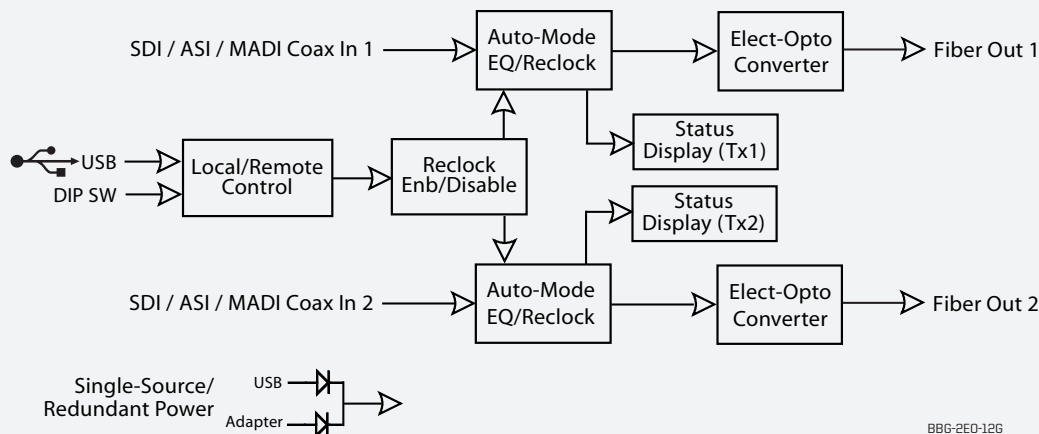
SDI / ASI / MADI Coax In 1

Auto-Mode EQ/Reclock

Elect-Opto Converter

Fiber Out 1

Status Display (Tx1)

USB

DIP SW

Local/Remote Control

Reclock Enb/Disable

Status Display (Tx2)

SDI / ASI / MADI Coax In 2

Auto-Mode EQ/Reclock

Elect-Opto Converter

Fiber Out 2

Single-Source/ Redundant Power

USB

Adapter

BBG-2EO-12G